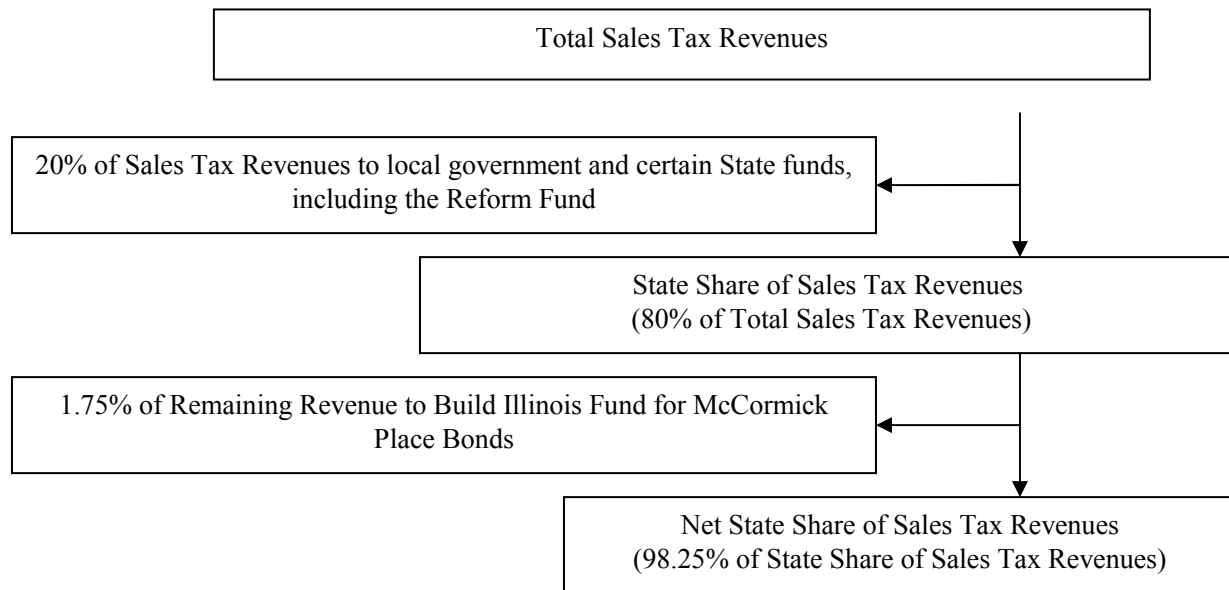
Total Sales Tax Revenues

20% of Sales Tax Revenues to local government and certain State funds, including the Reform Fund

State Share of Sales Tax Revenues
(80% of Total Sales Tax Revenues)

1.75% of Remaining Revenue to Build Illinois Fund for McCormick Place Bonds

Net State Share of Sales Tax Revenues
(98.25% of State Share of Sales Tax Revenues)